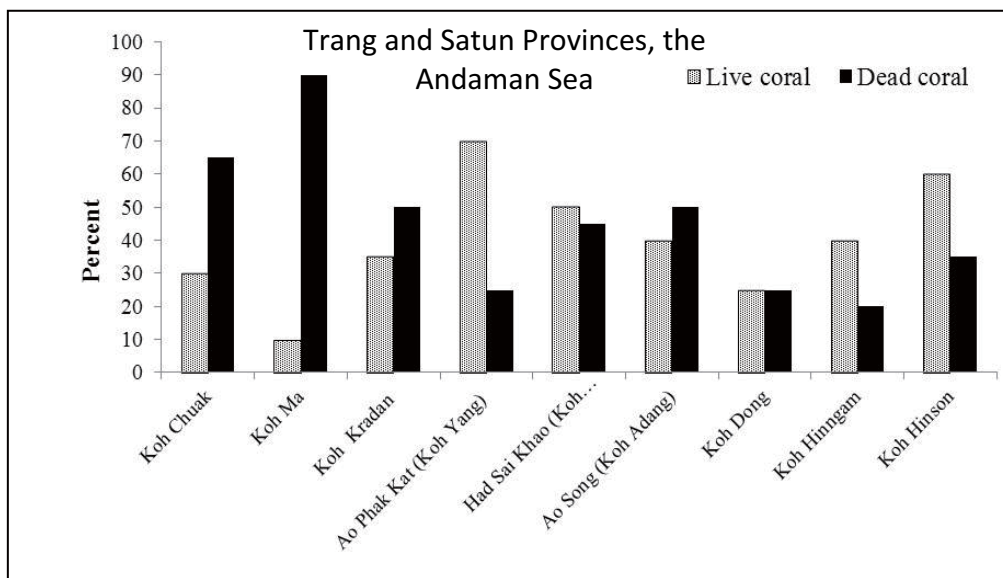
Trang and Satun Provinces, the Andaman Sea

Live coral
Dead coral

Percent

100
90
80
70
60
50
40
30
20
10
0

Koh Chuak
Koh Ma
Koh Kradan
Ao Phak Kat (Koh Yang)
Had Sai Khao (Koh…
Ao Song (Koh Adang)
Koh Dong
Koh Hinngam
Koh Hinson